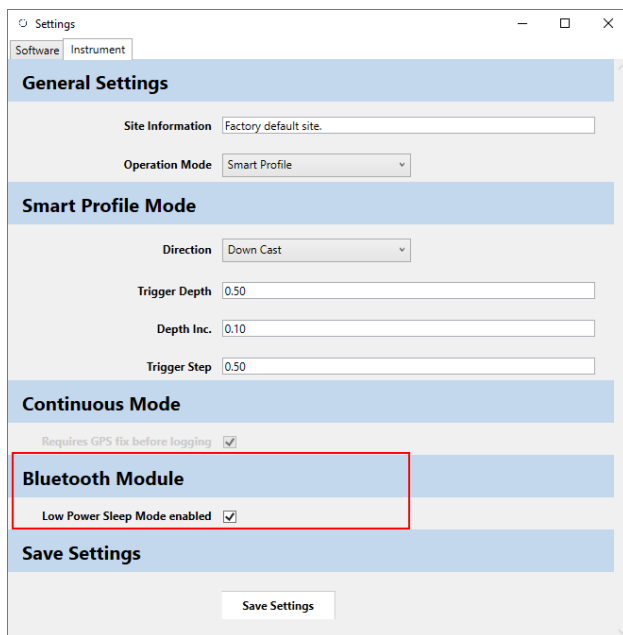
Settings

Software Instrument

General Settings

Site Information Factory default site.

Operation Mode Smart Profile

Smart Profile Mode

Direction Down Cast

Trigger Depth 0.50

Depth Inc. 0.10

Trigger Step 0.50

Continuous Mode

Requires GPS fix before logging

Bluetooth Module

Low Power Sleep Mode enabled

Save Settings

Save Settings